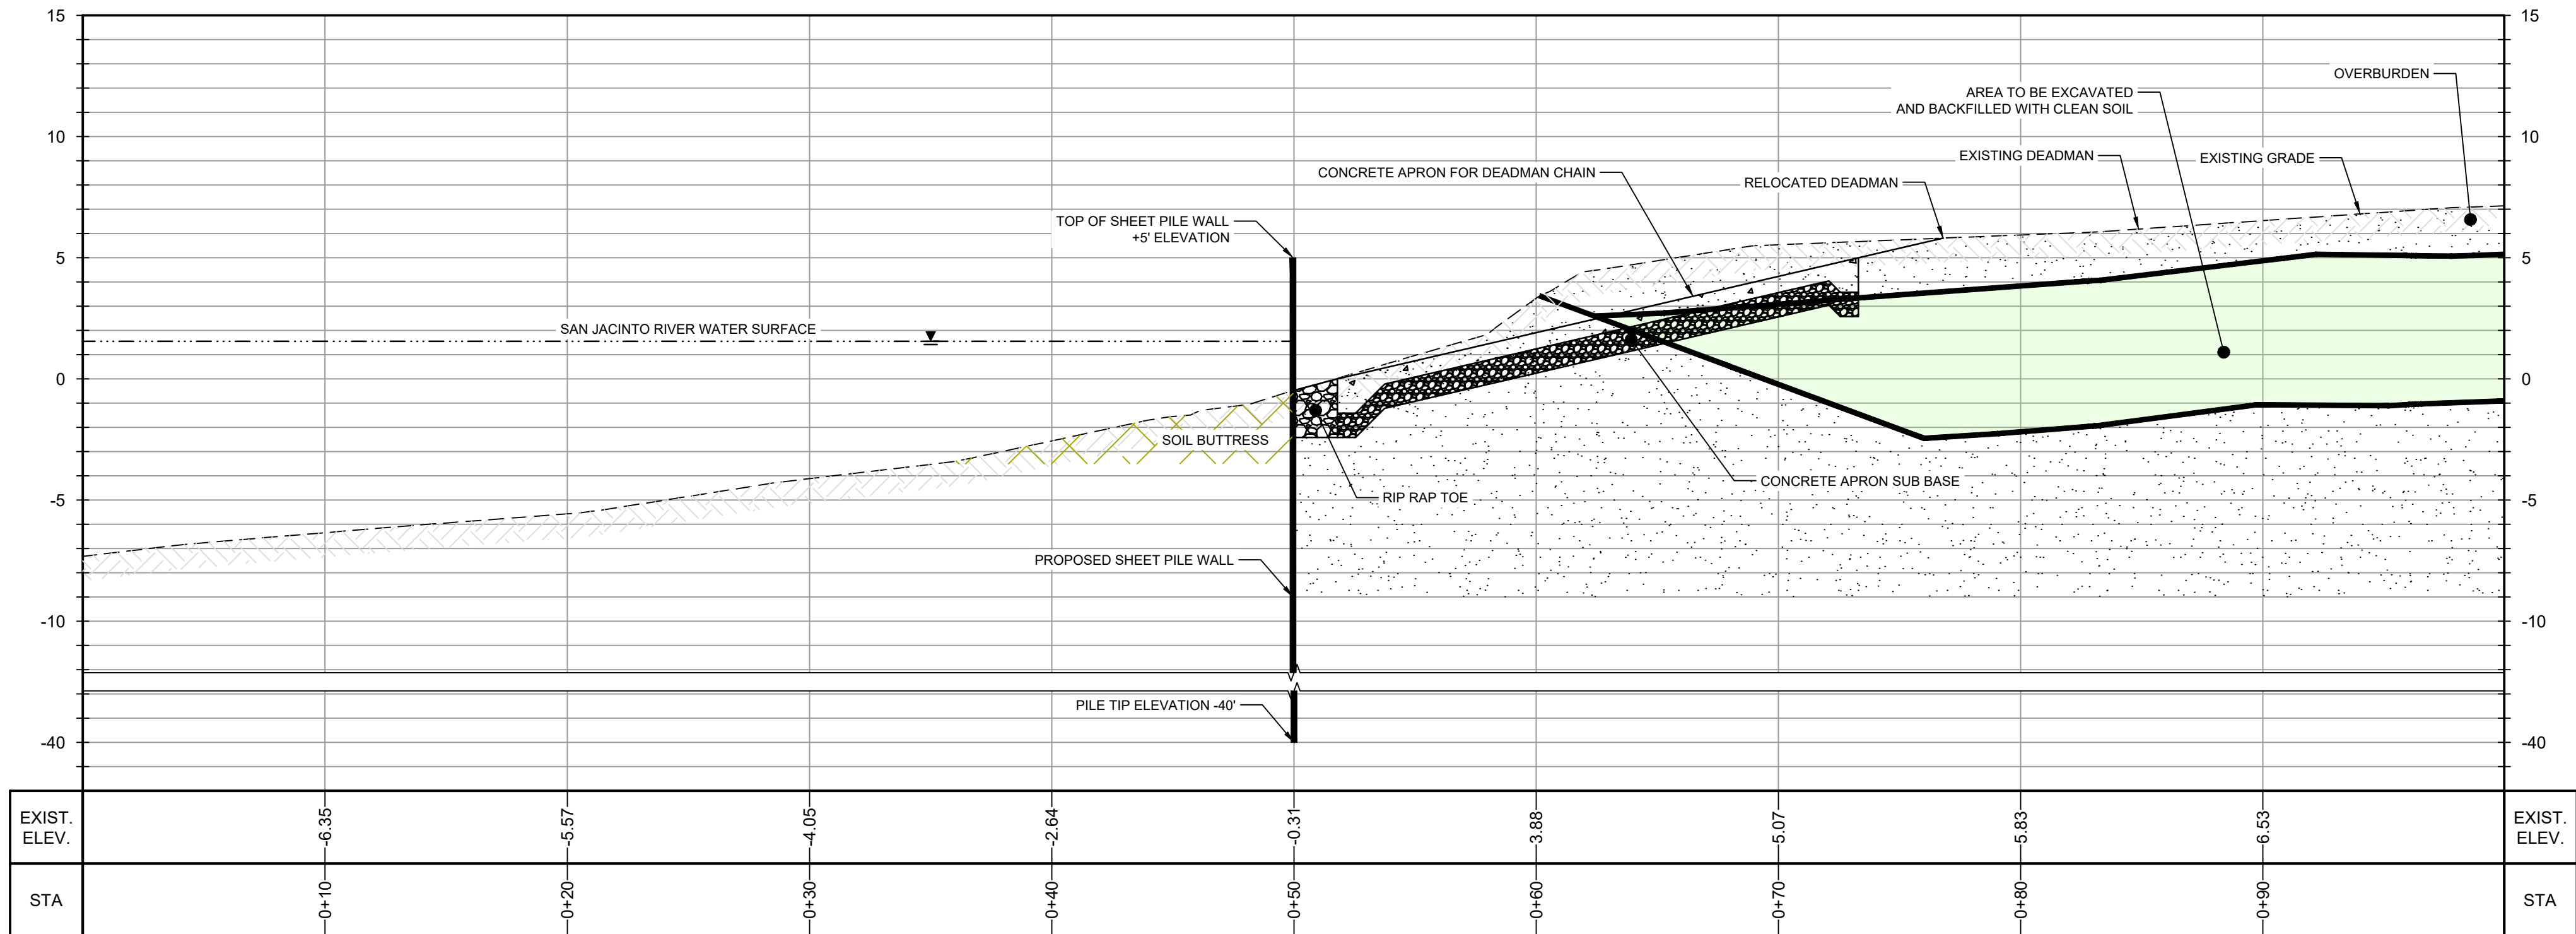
15
10
5
0
-5
-10
-40

15
10
5
0
-5
-10
-40

OVERBURDEN
AREA TO BE EXCAVATED AND BACKFILLED WITH CLEAN SOIL
EXISTING DEADMAN
EXISTING GRADE
CONCRETE APRON FOR DEADMAN CHAIN
RELOCATED DEADMAN
TOP OF SHEET PILE WALL +5' ELEVATION
SAN JACINTO RIVER WATER SURFACE
SOIL BUTTRESS
RIP RAP TOE
CONCRETE APRON SUB BASE
PROPOSED SHEET PILE WALL
PILE TIP ELEVATION -40'

| EXIST. ELEV. | -6.35 | -5.57 | -4.05 | -2.64 | -0.31 | 3.88 | 5.07 | 5.83 | 6.53 | EXIST. ELEV. |
|---|---|---|---|---|---|---|---|---|---|---|
| STA | 0+10 | 0+20 | 0+30 | 0+40 | 0+50 | 0+60 | 0+70 | 0+80 | 0+90 | STA |